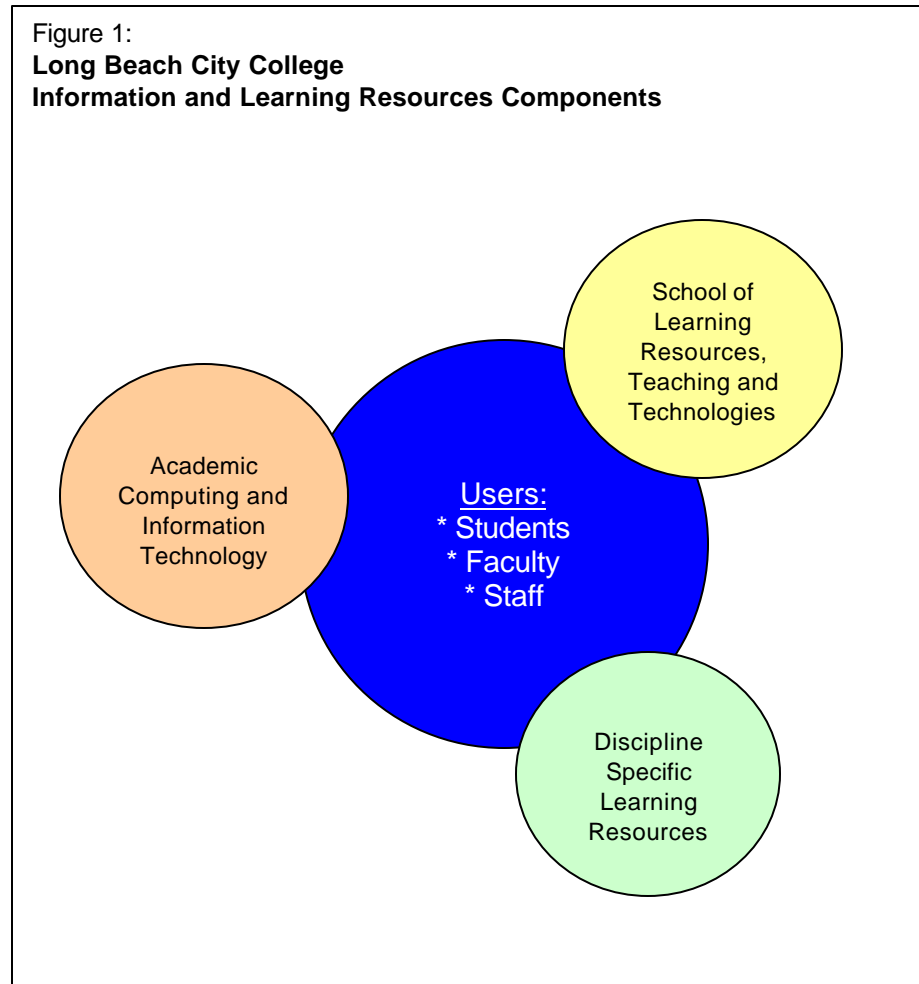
Figure 1:
**Long Beach City College**
**Information and Learning Resources Components**

School of Learning Resources, Teaching and Technologies

Academic Computing and Information Technology

Users:
* Students
* Faculty
* Staff

Discipline Specific Learning Resources